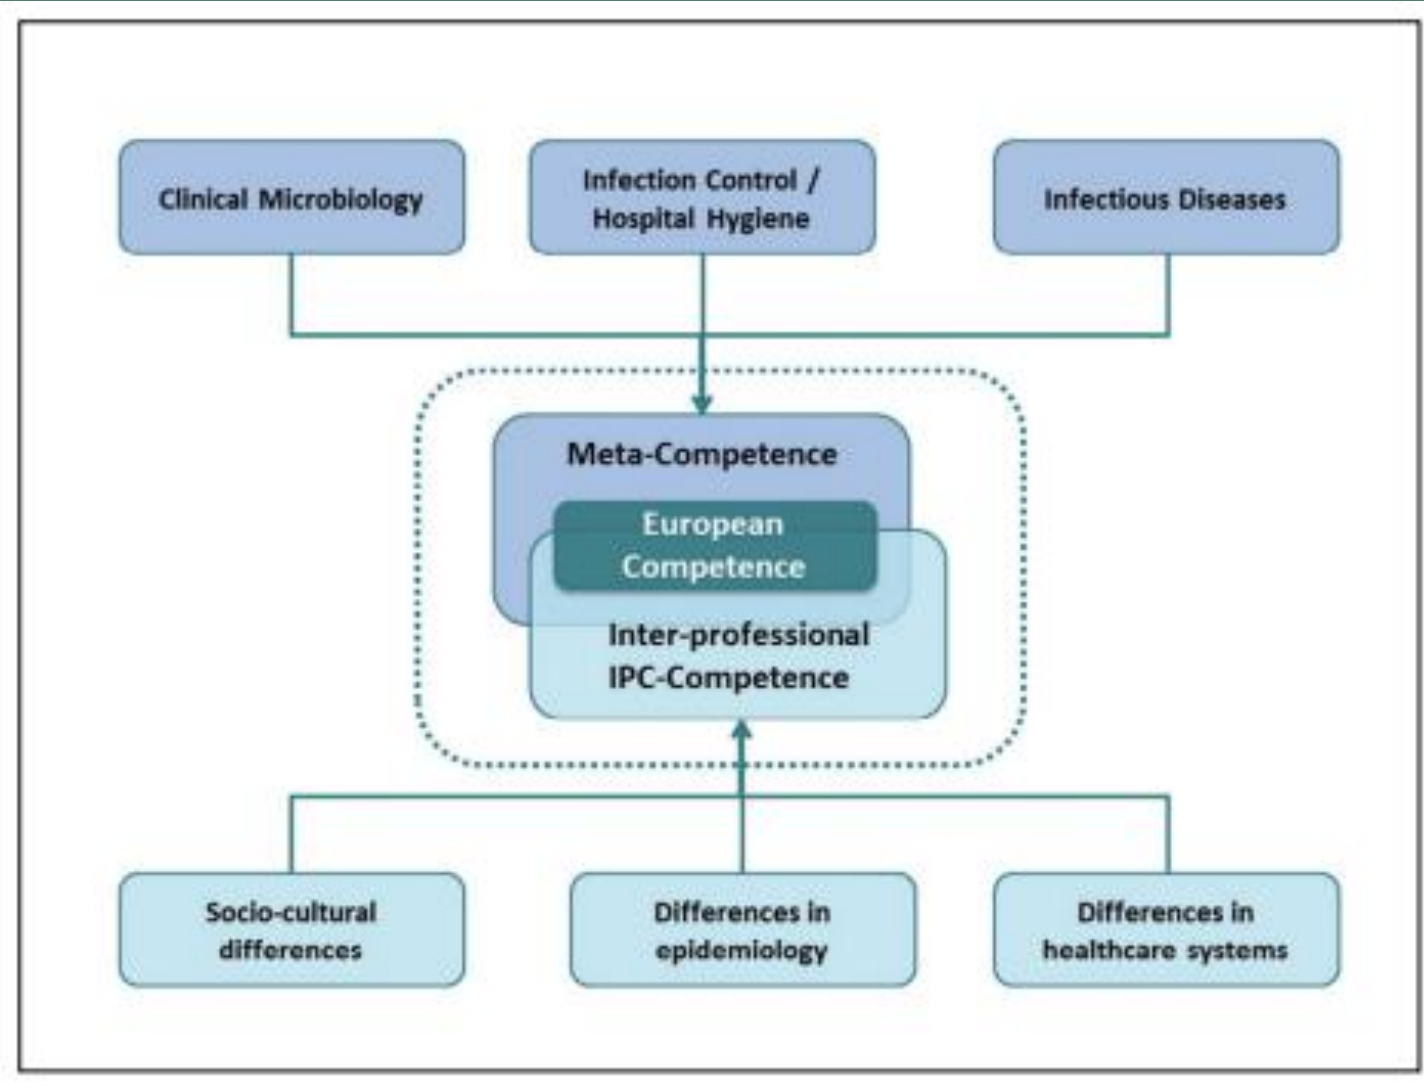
Clinical Microbiology

Infection Control / Hospital Hygiene

Infectious Diseases

Meta-Competence

European Competence

Inter-professional IPC-Competence

Socio-cultural differences

Differences in epidemiology

Differences in healthcare systems